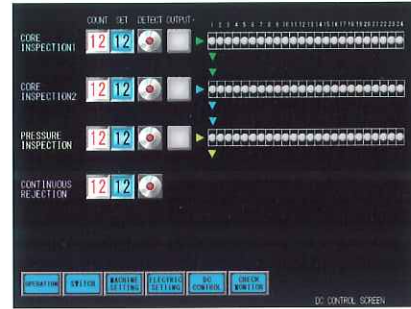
COUNT SET DETECT OUTPUT

1 2 3 4 5 6 7 8 9 10 11 12 13 14 15 16 17 18 19 20 21 22 23 24

CORE INSPECTION1 12 12

CORE INSPECTION2 12 12

PRESSURE INSPECTION 12 12

CONTINUOUS REJECTION 12 12

OPERATION SWITCH MACHINE SETTING ELECTRIC SETTING DC CONTROL CHECK MONITOR

DC CONTROL SCREEN